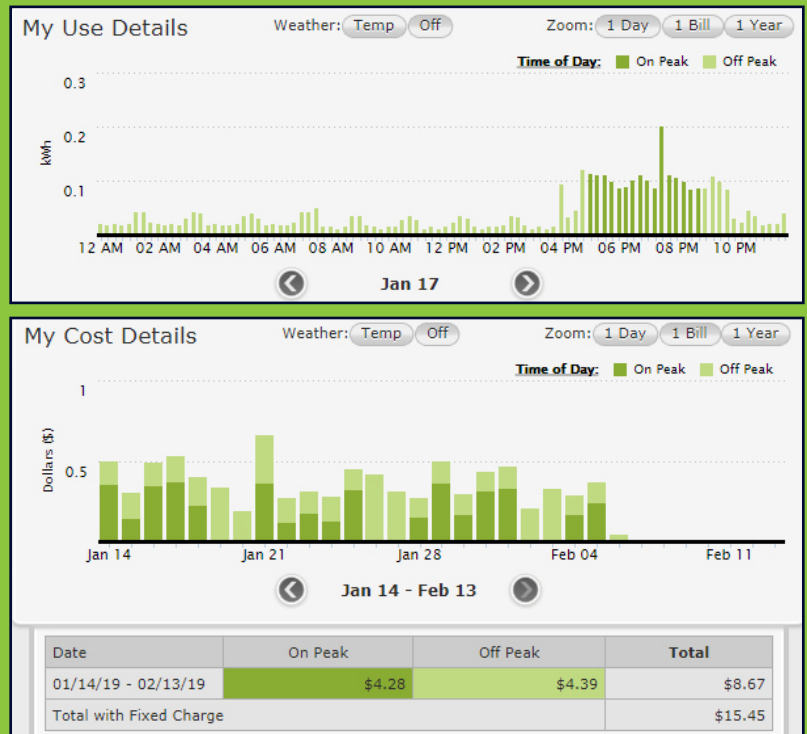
My Use Details

Weather: Temp Off

Zoom: 1 Day 1 Bill 1 Year

Time of Day: On Peak Off Peak

0.3
0.2
0.1
kWh

12 AM 02 AM 04 AM 06 AM 08 AM 10 AM 12 PM 02 PM 04 PM 06 PM 08 PM 10 PM

Jan 17

My Cost Details

Weather: Temp Off

Zoom: 1 Day 1 Bill 1 Year

Time of Day: On Peak Off Peak

1
0.5
Dollars ($)

Jan 14 Jan 21 Jan 28 Feb 04 Feb 11

Jan 14 - Feb 13

| Date | On Peak | Off Peak | Total |
|---|---|---|---|
| 01/14/19 - 02/13/19 | $4.28 | $4.39 | $8.67 |
| Total with Fixed Charge | | | $15.45 |